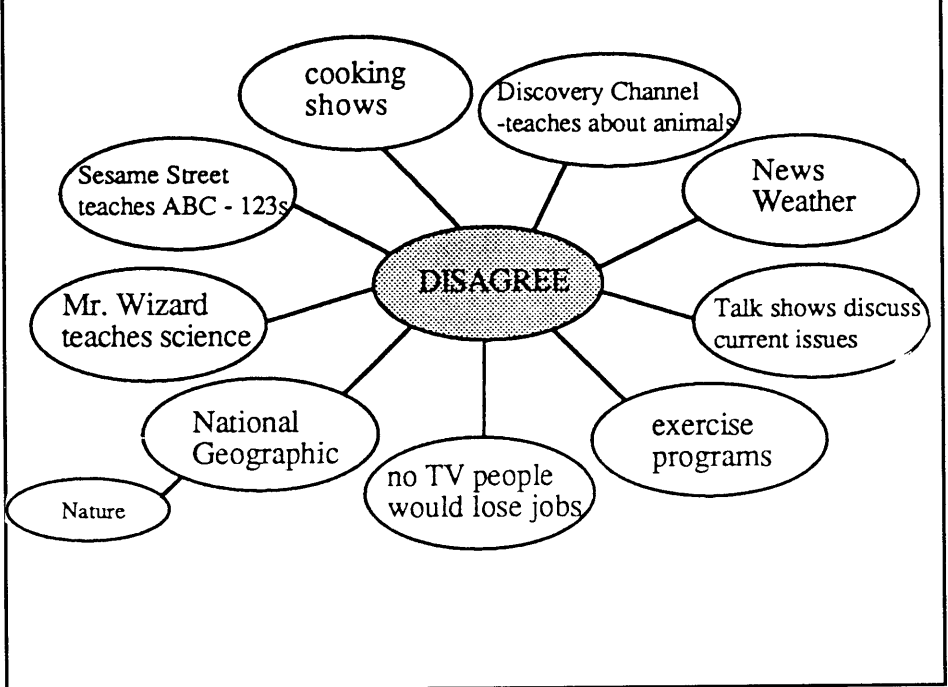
DISAGREE

cooking shows

Discovery Channel -teaches about animals

News Weather

Talk shows discuss current issues

exercise programs

no TV people would lose jobs

National Geographic

Nature

Mr. Wizard teaches science

Sesame Street teaches ABC - 123s